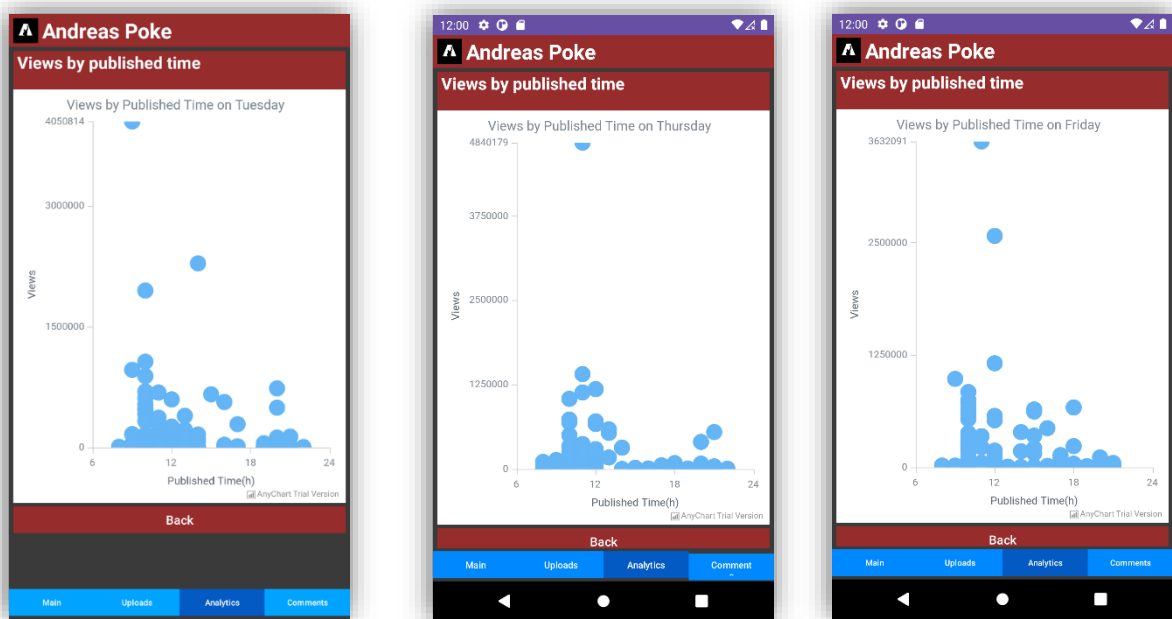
Andreas Poke
Views by published time
Views by Published Time on Tuesday
4050814
3000000
1500000
0
Views
6
12
18
24
Published Time(h)
AnyChart Trial Version
Back
Main
Uploads
Analytics
Comments

12:00
Andreas Poke
Views by published time
Views by Published Time on Thursday
4840179
3750000
2500000
1250000
0
Views
6
12
18
24
Published Time(h)
AnyChart Trial Version
Back
Main
Uploads
Analytics
Comment

12:00
Andreas Poke
Views by published time
Views by Published Time on Friday
3632091
2500000
1250000
0
Views
6
12
18
24
Published Time(h)
AnyChart Trial Version
Back
Main
Uploads
Analytics
Comments